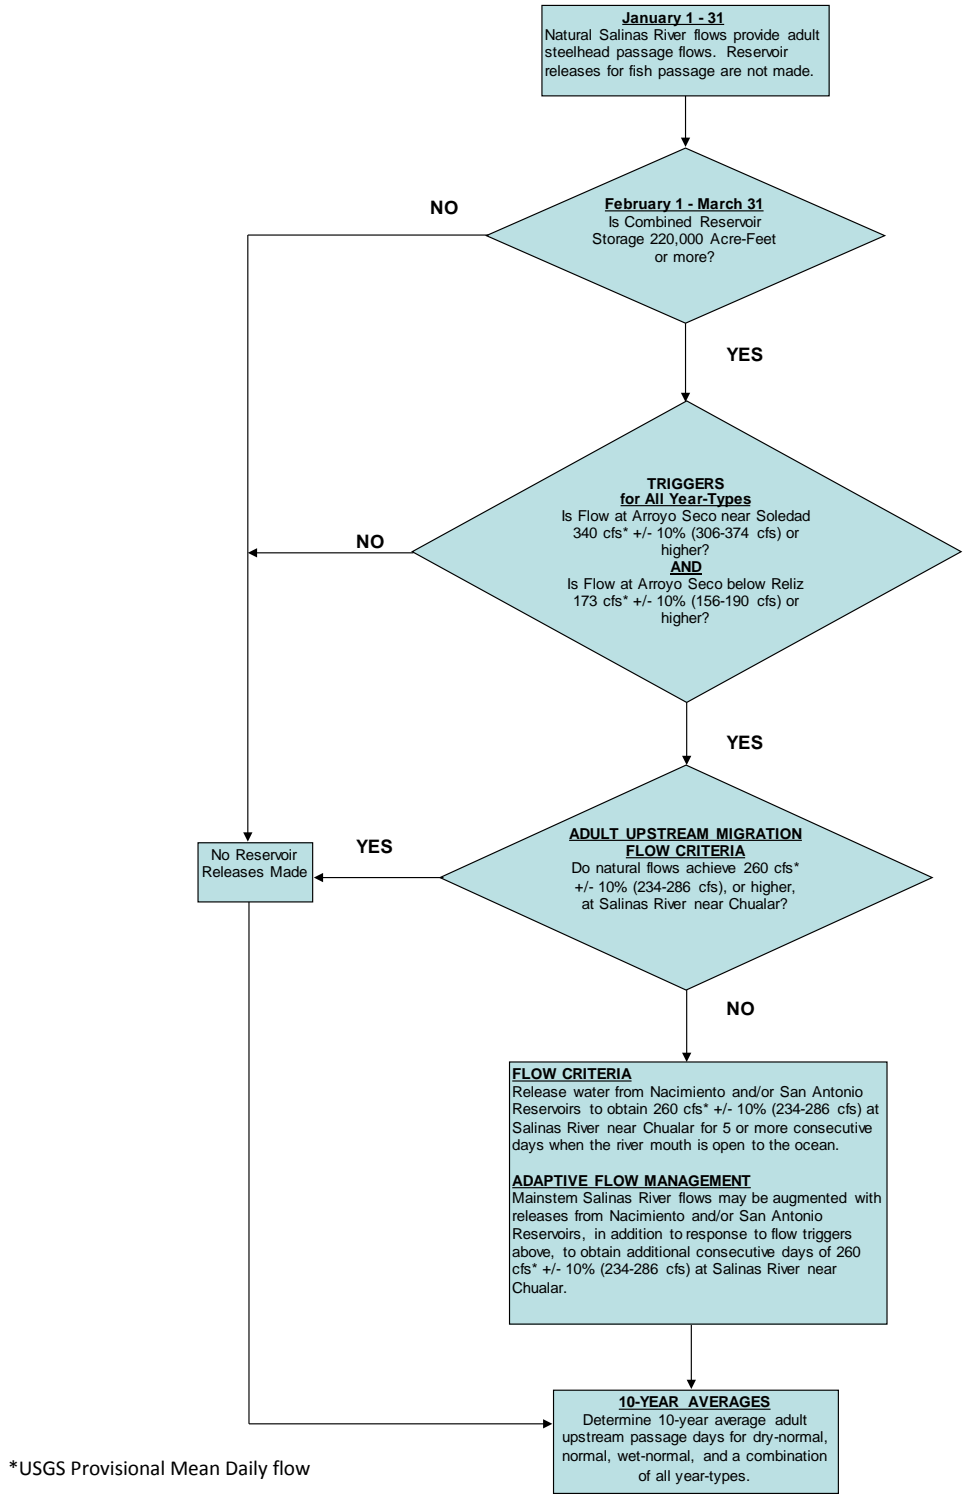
January 1 - 31
Natural Salinas River flows provide adult steelhead passage flows. Reservoir releases for fish passage are not made.

NO

February 1 - March 31
Is Combined Reservoir Storage 220,000 Acre-Feet or more?

YES

TRIGGERS
for All Year-Types
Is Flow at Arroyo Seco near Soledad 340 cfs* +/- 10% (306-374 cfs) or higher?
AND
Is Flow at Arroyo Seco below Reliz 173 cfs* +/- 10% (156-190 cfs) or higher?

NO

YES

No Reservoir Releases Made

YES

ADULT UPSTREAM MIGRATION FLOW CRITERIA
Do natural flows achieve 260 cfs* +/- 10% (234-286 cfs), or higher, at Salinas River near Chualar?

NO

FLOW CRITERIA
Release water from Nacimiento and/or San Antonio Reservoirs to obtain 260 cfs* +/- 10% (234-286 cfs) at Salinas River near Chualar for 5 or more consecutive days when the river mouth is open to the ocean.

ADAPTIVE FLOW MANAGEMENT
Mainstem Salinas River flows may be augmented with releases from Nacimiento and/or San Antonio Reservoirs, in addition to response to flow triggers above, to obtain additional consecutive days of 260 cfs* +/- 10% (234-286 cfs) at Salinas River near Chualar.

10-YEAR AVERAGES
Determine 10-year average adult upstream passage days for dry-normal, normal, wet-normal, and a combination of all year-types.

*USGS Provisional Mean Daily flow